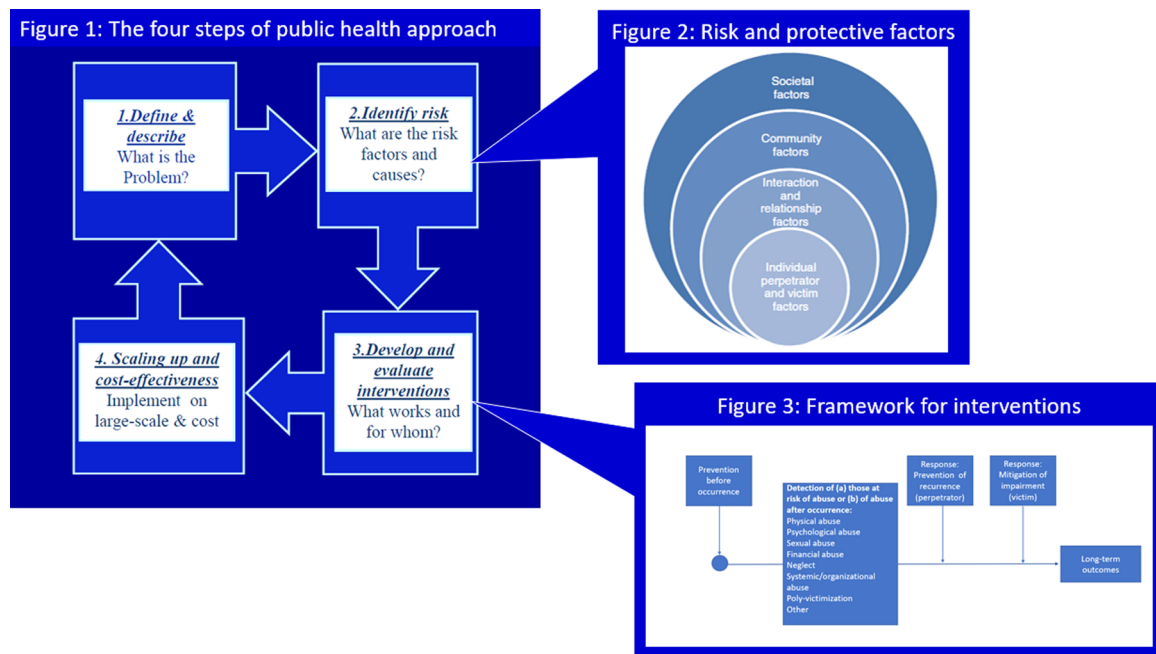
Figure 1: The four steps of public health approach

1.Define & describe
What is the Problem?

2.Identify risk
What are the risk factors and causes?

3.Develop and evaluate interventions
What works and for whom?

4. Scaling up and cost-effectiveness
Implement on large-scale & cost

Figure 2: Risk and protective factors

Societal factors

Community factors

Interaction and relationship factors

Individual perpetrator and victim factors

Figure 3: Framework for interventions

Prevention before occurrence

Detection of (a) those at risk of abuse or (b) of abuse after occurrence:
Physical abuse
Psychological abuse
Sexual abuse
Financial abuse
Neglect
Systemic/organizational abuse
Poly-victimization
Other

Response: Prevention of recurrence (perpetrator)

Response: Mitigation of impairment (victim)

Long-term outcomes